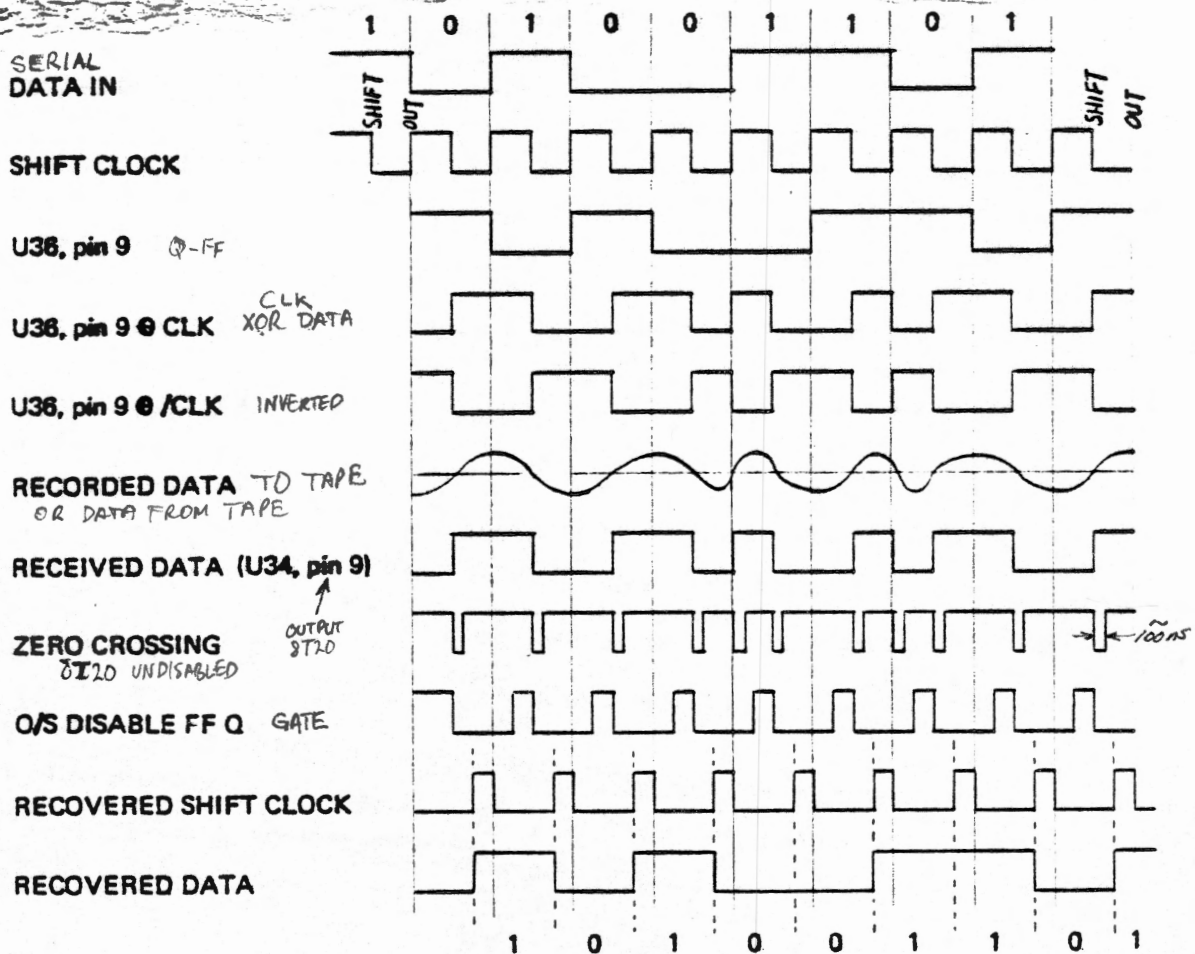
1 0 1 0 0 1 1 0 1

SERIAL DATA IN

SHIFT OUT

SHIFT OUT

SHIFT CLOCK

U36, pin 9 Q-FF

U36, pin 9 ⊕ CLK CLK XOR DATA

U36, pin 9 ⊕ /CLK INVERTED

RECORDED DATA TO TAPE OR DATA FROM TAPE

RECEIVED DATA (U34, pin 9)

OUTPUT 8T20

ZERO CROSSING 8T20 UNDISABLED

~100ns

O/S DISABLE FF Q GATE

RECOVERED SHIFT CLOCK

RECOVERED DATA

1 0 1 0 0 1 1 0 1